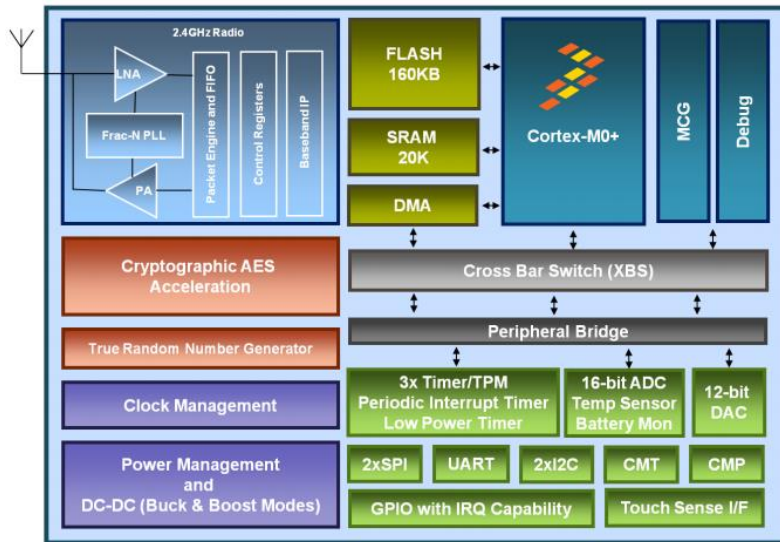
2.4GHz Radio

LNA

Frac-N PLL

PA

Packet Engine and FIFO

Control Registers

Baseband IP

FLASH 160KB

SRAM 20K

DMA

Cortex-M0+

MCG

Debug

Cryptographic AES Acceleration

True Random Number Generator

Clock Management

Power Management and DC-DC (Buck & Boost Modes)

Cross Bar Switch (XBS)

Peripheral Bridge

3x Timer/TPM Periodic Interrupt Timer Low Power Timer

16-bit ADC Temp Sensor Battery Mon

12-bit DAC

2xSPI

UART

2xI2C

CMT

CMP

GPIO with IRQ Capability

Touch Sense I/F